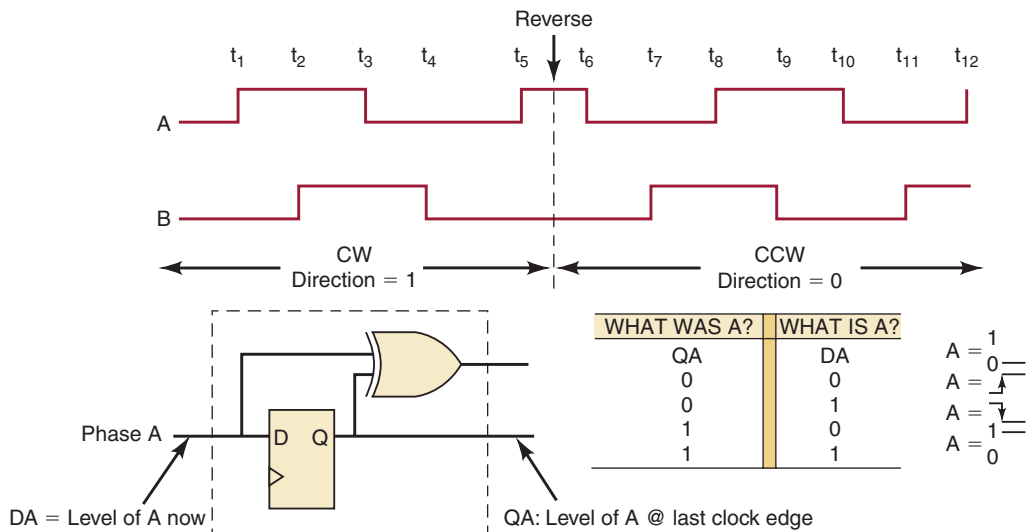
Reverse

$t_1$ $t_2$ $t_3$ $t_4$ $t_5$ $t_6$ $t_7$ $t_8$ $t_9$ $t_{10}$ $t_{11}$ $t_{12}$

A

B

CW
Direction = 1

CCW
Direction = 0

D Q

Phase A

DA = Level of A now

QA: Level of A @ last clock edge

| WHAT WAS A? | WHAT IS A? |
|---|---|
| QA | DA |
| 0 | 0 |
| 0 | 1 |
| 1 | 0 |
| 1 | 1 |

A = 1 0

A =

A =

A = 1 0